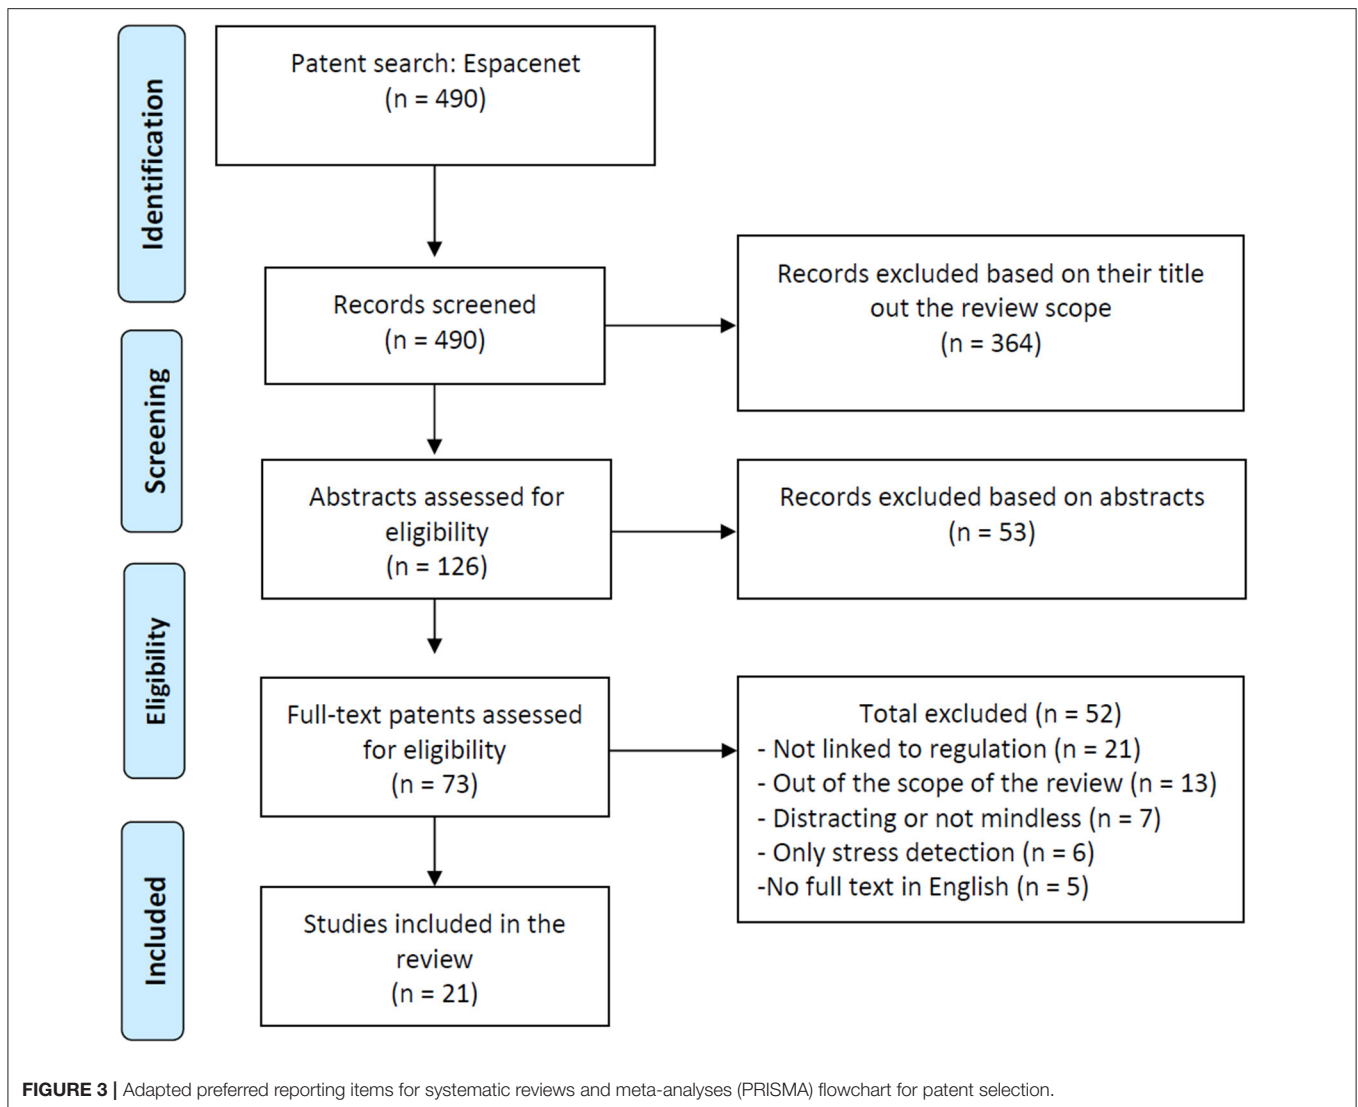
Identification

Patent search: Espacenet
(n = 490)

Records screened
(n = 490)

Records excluded based on their title out the review scope
(n = 364)

Screening

Abstracts assessed for eligibility
(n = 126)

Records excluded based on abstracts
(n = 53)

Eligibility

Full-text patents assessed for eligibility
(n = 73)

Total excluded (n = 52)
- Not linked to regulation (n = 21)
- Out of the scope of the review (n = 13)
- Distracting or not mindless (n = 7)
- Only stress detection (n = 6)
-No full text in English (n = 5)

Included

Studies included in the review
(n = 21)

FIGURE 3 | Adapted preferred reporting items for systematic reviews and meta-analyses (PRISMA) flowchart for patent selection.